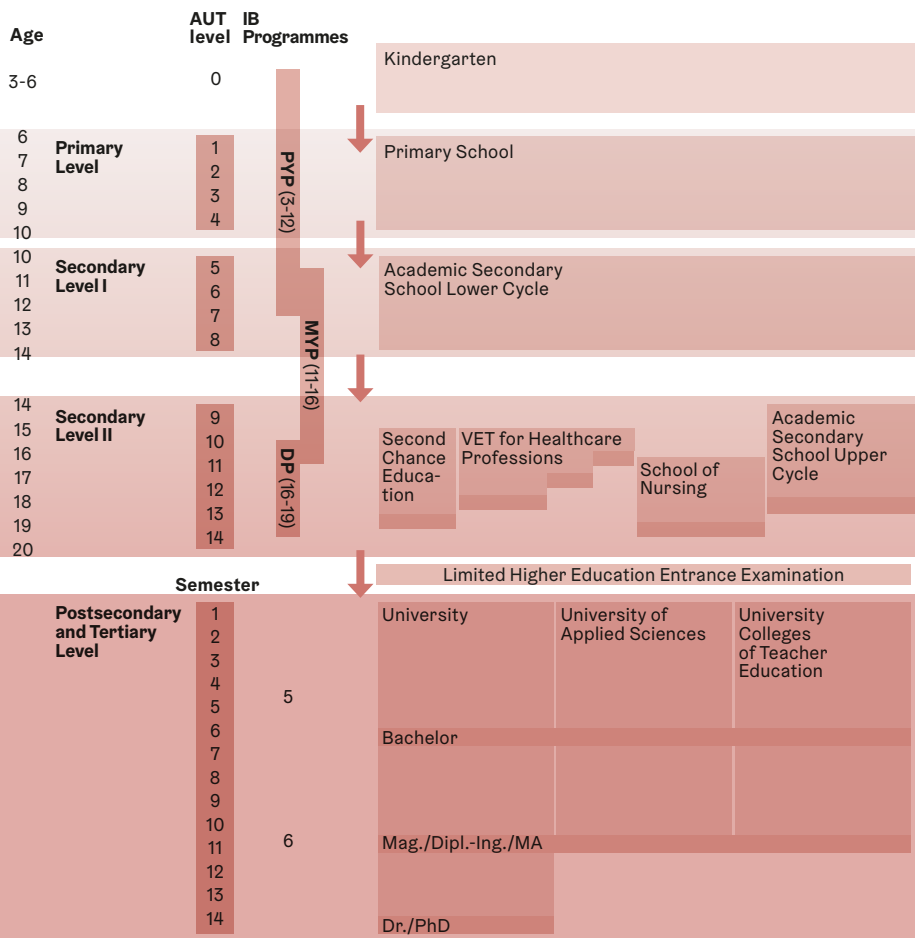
Age

AUT level

IB Programmes

3-6

0

Kindergarten

6
7
8
9
10

Primary Level

1
2
3
4

PYP (3-12)

Primary School

10
11
12
13
14

Secondary Level I

5
6
7
8

MYP (11-16)

Academic Secondary School Lower Cycle

14
15
16
17
18
19
20

Secondary Level II

9
10
11
12
13
14

DP (16-19)

Second Chance Education

VET for Healthcare Professions

School of Nursing

Academic Secondary School Upper Cycle

Semester

Limited Higher Education Entrance Examination

Postsecondary and Tertiary Level

1
2
3
4
5
6
7
8
9
10
11
12
13
14

5

6

University

University of Applied Sciences

University Colleges of Teacher Education

Bachelor

Mag./Dipl.-Ing./MA

Dr./PhD